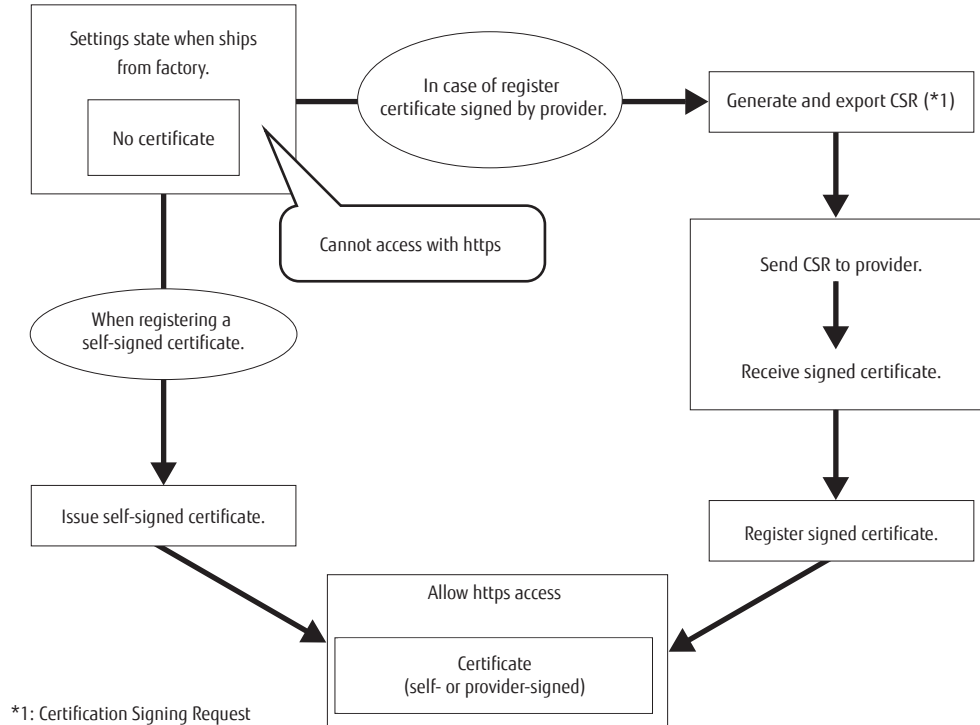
Settings state when ships from factory.

No certificate

Cannot access with https

In case of register certificate signed by provider.

Generate and export CSR (*1)

Send CSR to provider.

Receive signed certificate.

Register signed certificate.

When registering a self-signed certificate.

Issue self-signed certificate.

Allow https access

Certificate (self- or provider-signed)

*1: Certification Signing Request